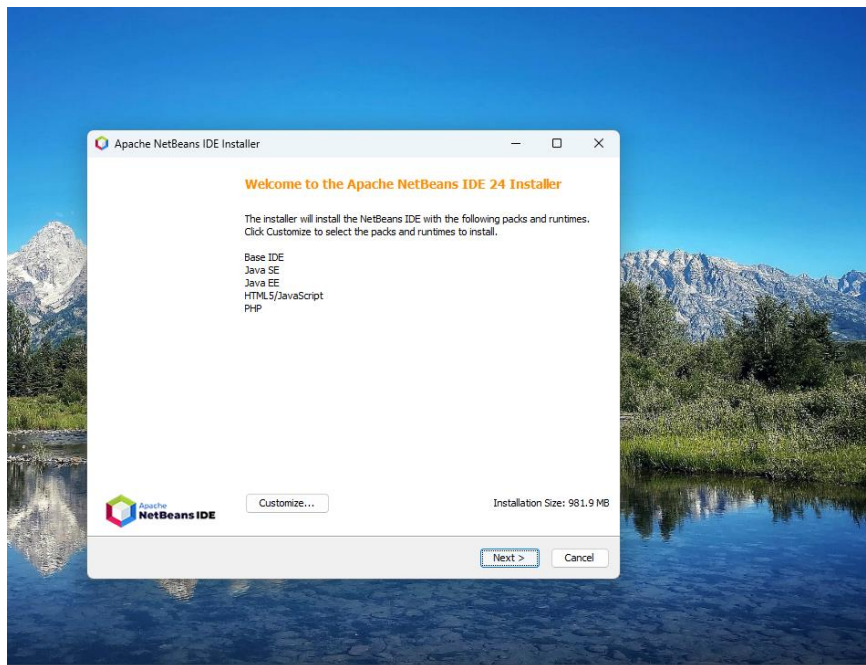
Apache NetBeans IDE Installer

Welcome to the Apache NetBeans IDE 24 Installer

The installer will install the NetBeans IDE with the following packs and runtimes. Click Customize to select the packs and runtimes to install.

Base IDE
Java SE
Java EE
HTML5/JavaScript
PHP

Apache NetBeans IDE

Customize...

Installation Size: 981.9 MB

Next >

Cancel